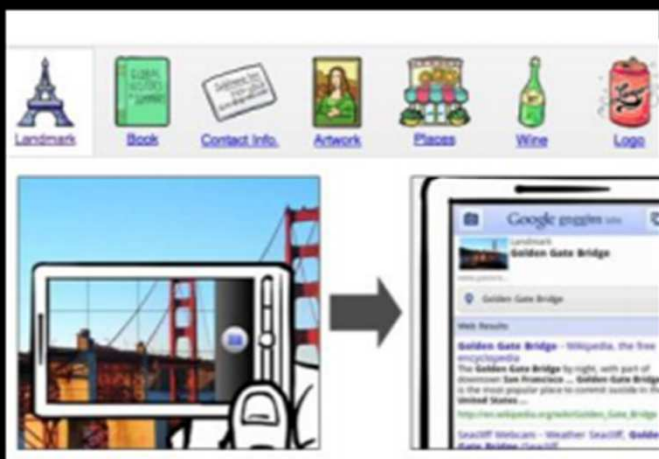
Landmark
Book
Contact Info.
Artwork
Places
Wine
Logo

Google goggles labs
Landmark
Golden Gate Bridge
Golden Gate Bridge
Web Results
Golden Gate Bridge - Wikipedia, the free encyclopedia
The Golden Gate Bridge by night, with part of downtown San Francisco ... Golden Gate Bridge ... United States ...
http://en.wikipedia.org/wiki/Golden_Gate_Bridge
Seacliff Webcam - Weather Seacliff, Golden